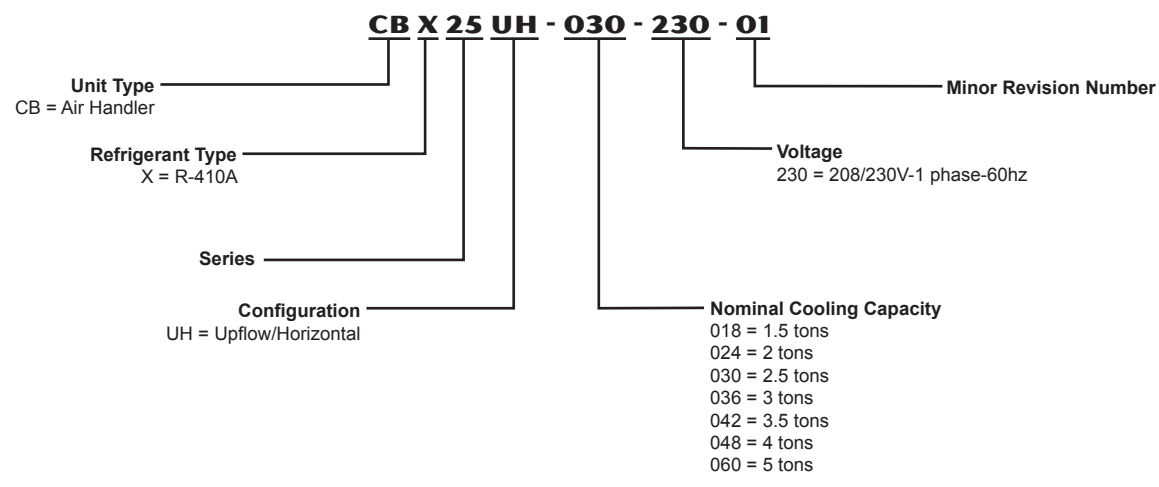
CB X 25 UH - 030 - 230 - 01

Unit Type
CB = Air Handler

Refrigerant Type
X = R-410A

Series

Configuration
UH = Upflow/Horizontal

Minor Revision Number

Voltage
230 = 208/230V-1 phase-60hz

Nominal Cooling Capacity
018 = 1.5 tons
024 = 2 tons
030 = 2.5 tons
036 = 3 tons
042 = 3.5 tons
048 = 4 tons
060 = 5 tons